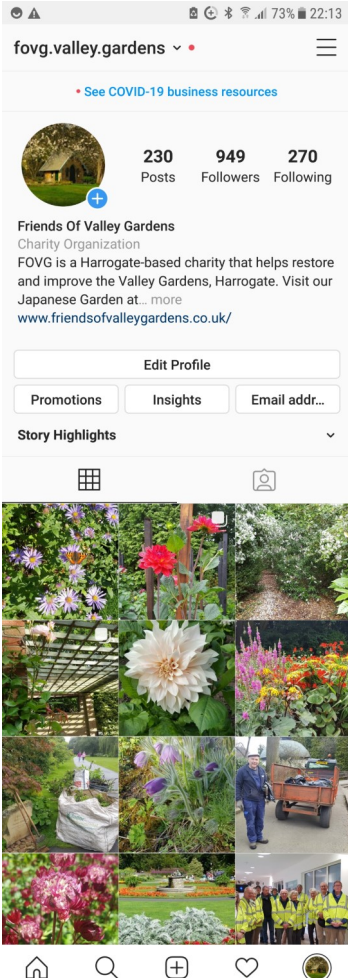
73% 22:13

fovg.valley.gardens

• See COVID-19 business resources

230
Posts

949
Followers

270
Following

Friends Of Valley Gardens
Charity Organization
FOVG is a Harrogate-based charity that helps restore and improve the Valley Gardens, Harrogate. Visit our Japanese Garden at... more
www.friendsofvalleygardens.co.uk/

Edit Profile

Promotions

Insights

Email addr...

Story Highlights